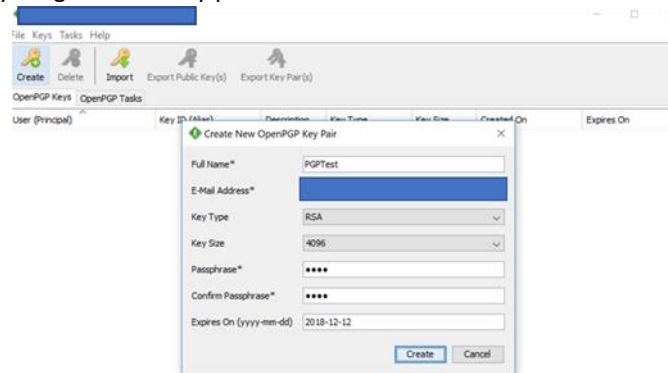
File Keys Tasks Help
Create Delete Import Export Public Key(s) Export Key Pair(s)
OpenPGP Keys OpenPGP Tasks
User (Principal) Key ID (Alias) Description Key Type Key Size Created On Expires On

Create New OpenPGP Key Pair
Full Name* PGPTest
E-Mail Address*
Key Type RSA
Key Size 4096
Passphrase* ••••
Confirm Passphrase* ••••
Expires On (yyyy-mm-dd) 2018-12-12
Create Cancel